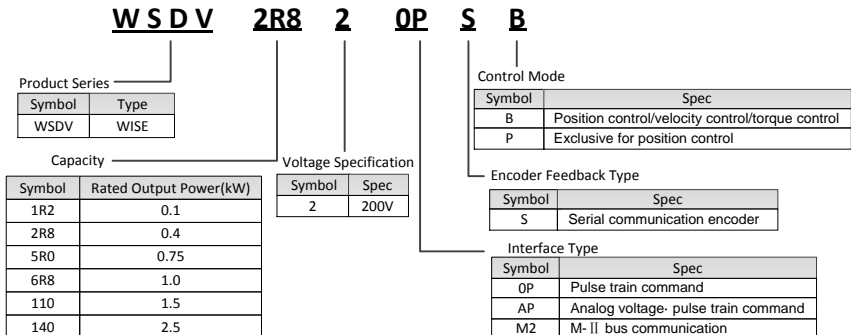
WSDV 2R8 2 0P S B

Product Series

| Symbol | Type |
|---|---|
| WSDV | WISE |

Capacity

| Symbol | Rated Output Power(kW) |
|---|---|
| 1R2 | 0.1 |
| 2R8 | 0.4 |
| 5R0 | 0.75 |
| 6R8 | 1.0 |
| 110 | 1.5 |
| 140 | 2.5 |

Voltage Specification

| Symbol | Spec |
|---|---|
| 2 | 200V |

Control Mode

| Symbol | Spec |
|---|---|
| B | Position control/velocity control/torque control |
| P | Exclusive for position control |

Encoder Feedback Type

| Symbol | Spec |
|---|---|
| S | Serial communication encoder |

Interface Type

| Symbol | Spec |
|---|---|
| 0P | Pulse train command |
| AP | Analog voltage· pulse train command |
| M2 | M-Ⅱ bus communication |